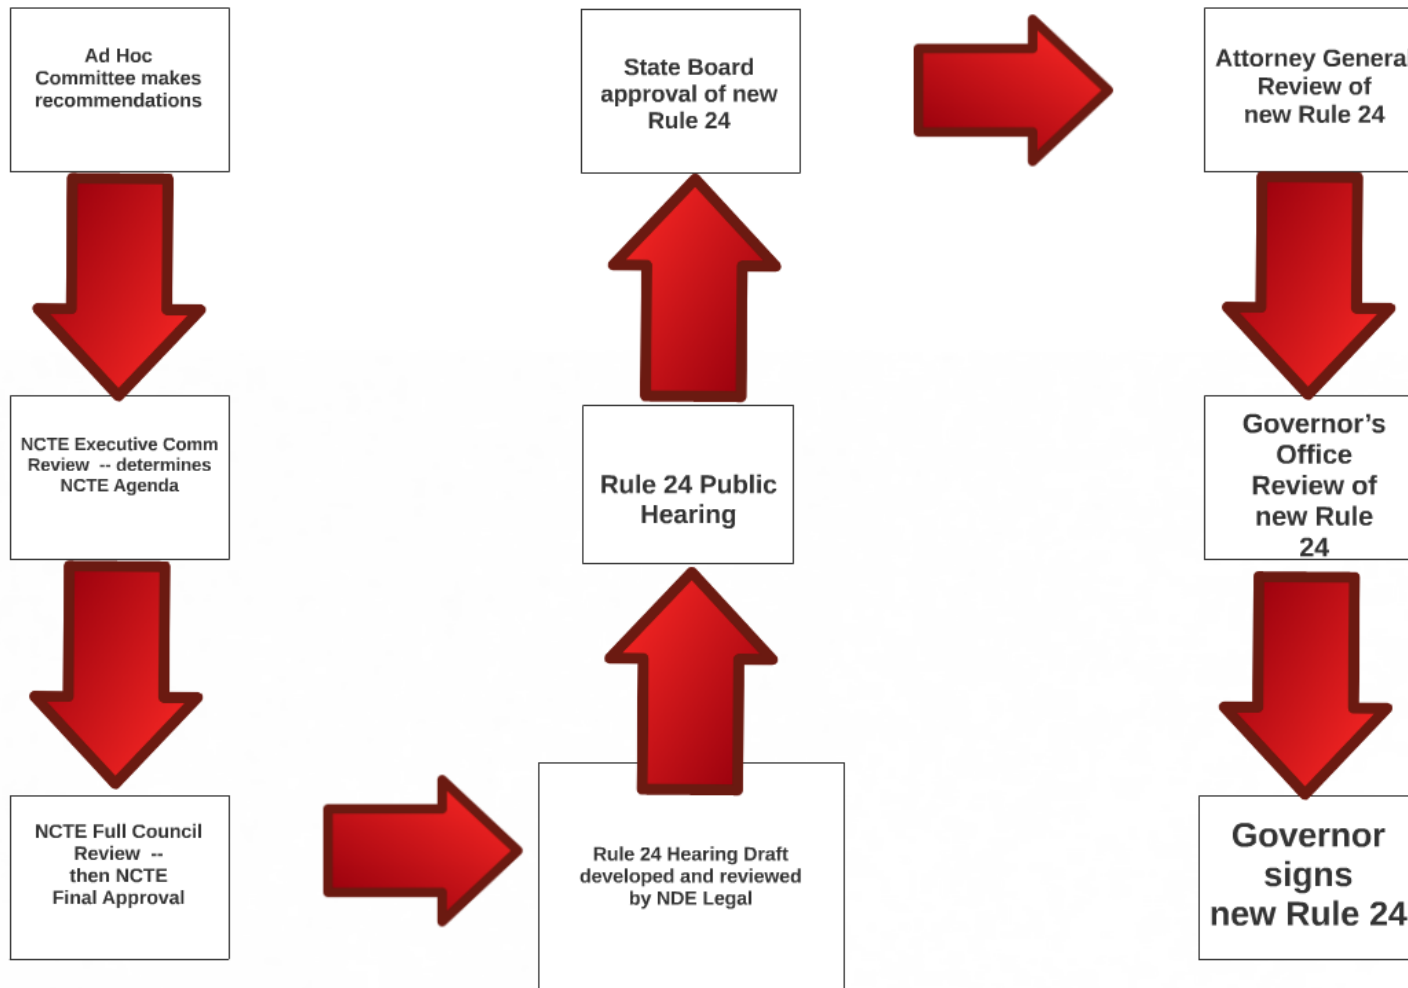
Ad Hoc Committee makes recommendations

NCTE Executive Comm Review -- determines NCTE Agenda

NCTE Full Council Review -- then NCTE Final Approval

Rule 24 Hearing Draft developed and reviewed by NDE Legal

Rule 24 Public Hearing

State Board approval of new Rule 24

Attorney Genera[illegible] Review of new Rule 24

Governor's Office Review of new Rule 24

Governor signs new Rule 24